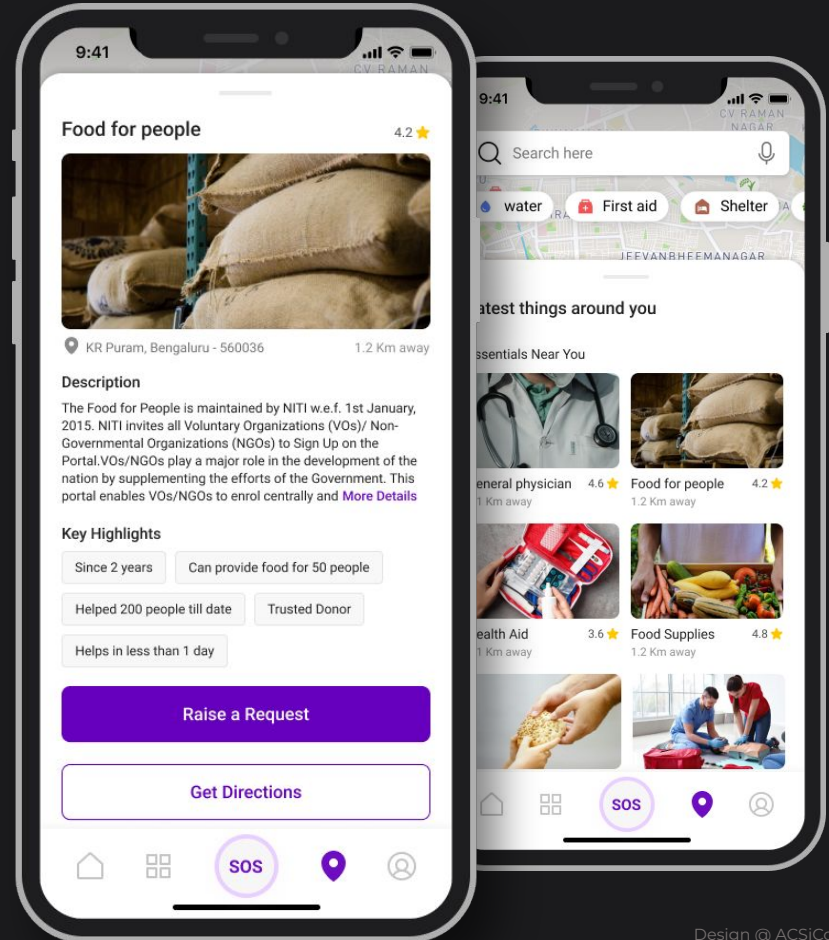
9:41

CV RAMAN

Food for people 4.2

KR Puram, Bengaluru - 560036 1.2 Km away

Description

The Food for People is maintained by NITI w.e.f. 1st January, 2015. NITI invites all Voluntary Organizations (VOs)/ Non-Governmental Organizations (NGOs) to Sign Up on the Portal.VOs/NGOs play a major role in the development of the nation by supplementing the efforts of the Government. This portal enables VOs/NGOs to enrol centrally and More Details

Key Highlights

Since 2 years

Can provide food for 50 people

Helped 200 people till date

Trusted Donor

Helps in less than 1 day

Raise a Request

Get Directions

SOS

9:41

CV RAMAN NAGAR

Search here

water

First aid

Shelter

JEEVANBHEEMANAGAR

atest things around you

ssentials Near You

eneral physician 4.6
1 Km away

Food for people 4.2
1.2 Km away

ealth Aid 3.6
1 Km away

Food Supplies 4.8
1.2 Km away

SOS

Design @ ACSiC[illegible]